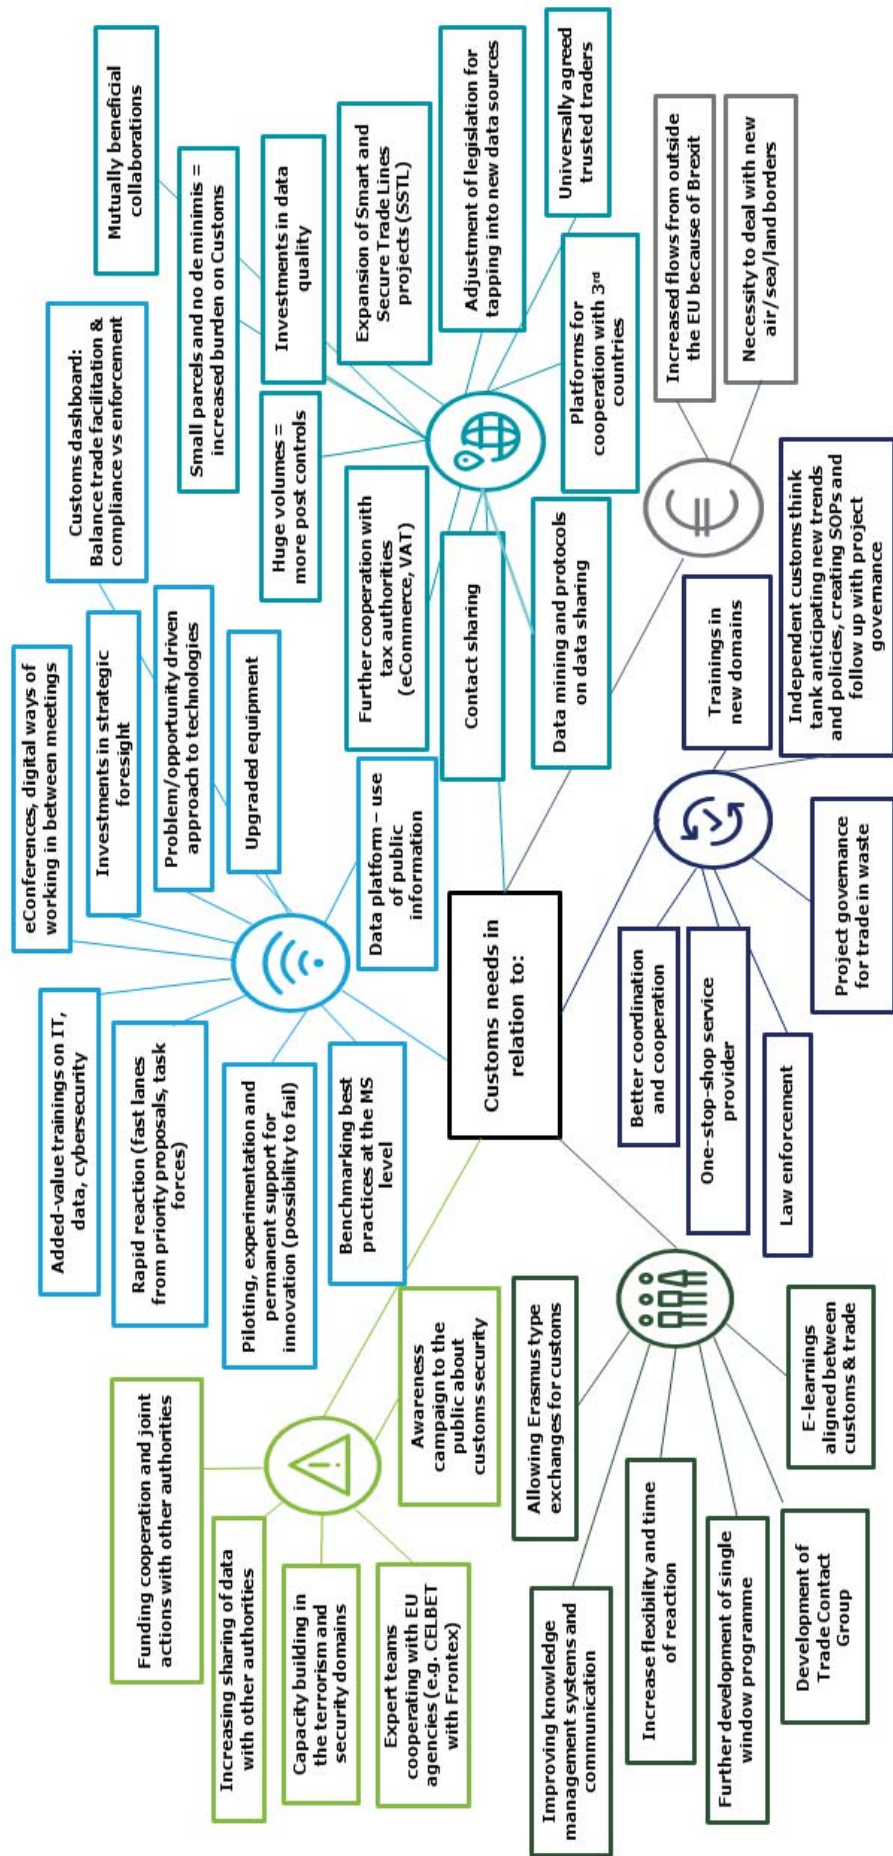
Customs needs in relation to:

Mutually beneficial collaborations

Customs dashboard: Balance trade facilitation & compliance vs enforcement

Small parcels and no de minimis = increased burden on Customs

Investments in data quality

Expansion of Smart and Secure Trade Lines projects (SSTL)

Adjustment of legislation for tapping into new data sources

Universally agreed trusted traders

Huge volumes = more post controls

Platforms for cooperation with 3rd countries

Further cooperation with tax authorities (eCommerce, VAT)

Contact sharing

Data mining and protocols on data sharing

Increased flows from outside the EU because of Brexit

Necessity to deal with new air/sea/land borders

eConferences, digital ways of working in between meetings

Investments in strategic foresight

Problem/opportunity driven approach to technologies

Upgraded equipment

Data platform – use of public information

Added-value trainings on IT, data, cybersecurity

Rapid reaction (fast lanes from priority proposals, task forces)

Piloting, experimentation and permanent support for innovation (possibility to fail)

Benchmarking best practices at the MS level

Trainings in new domains

Independent customs think tank anticipating new trends and policies, creating SOPs and follow up with project governance

Project governance for trade in waste

Better coordination and cooperation

One-stop-shop service provider

Law enforcement

Funding cooperation and joint actions with other authorities

Increasing sharing of data with other authorities

Capacity building in the terrorism and security domains

Expert teams cooperating with EU agencies (e.g. CELBET with Frontex)

Awareness campaign to the public about customs security

Allowing Erasmus type exchanges for customs

Improving knowledge management systems and communication

Increase flexibility and time of reaction

Further development of single window programme

Development of Trade Contact Group

E-learnings aligned between customs & trade